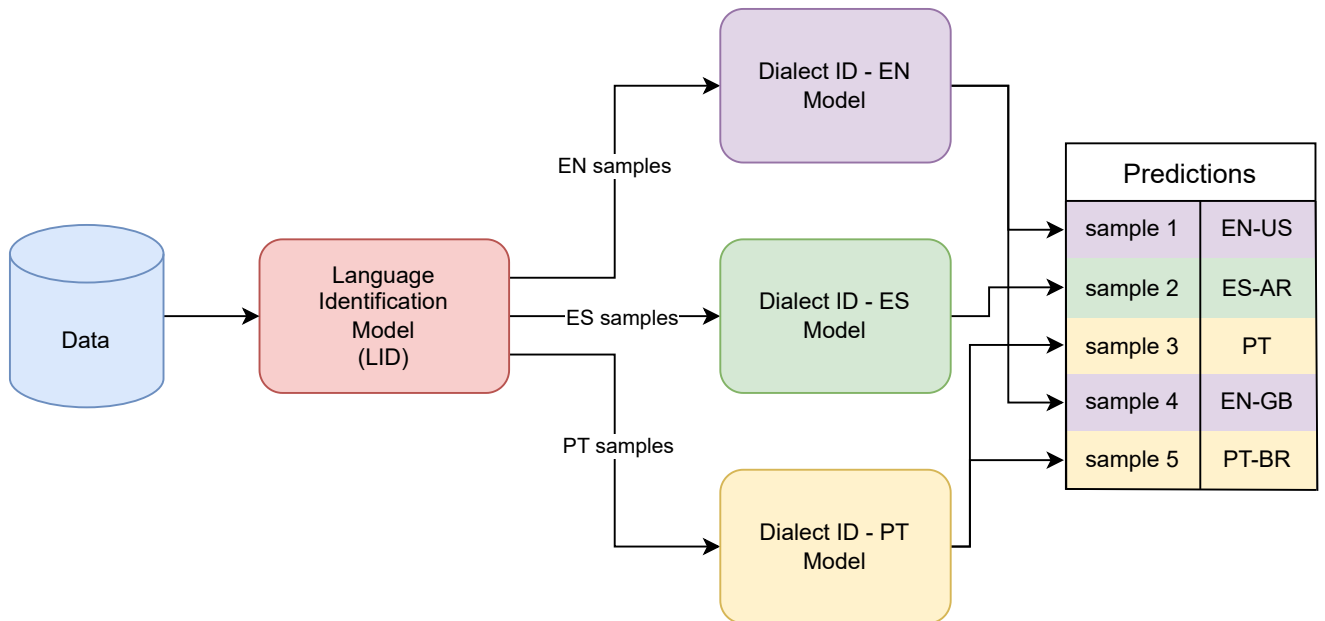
Data

Language Identification Model (LID)

EN samples

ES samples

PT samples

Dialect ID - EN Model

Dialect ID - ES Model

Dialect ID - PT Model

| Predictions | |
|---|---|
| sample 1 | EN-US |
| sample 2 | ES-AR |
| sample 3 | PT |
| sample 4 | EN-GB |
| sample 5 | PT-BR |